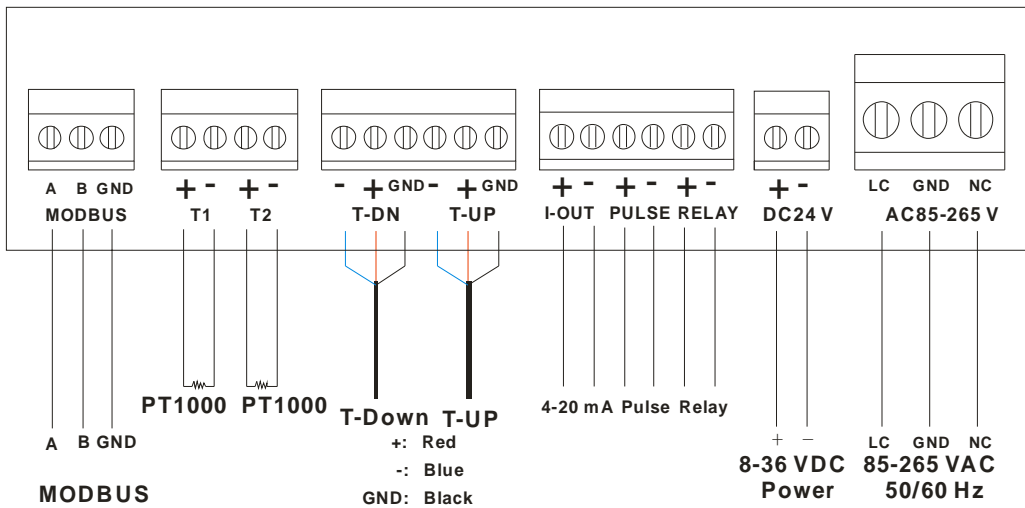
A B GND
MODBUS

+ - + -
T1 T2

- + GND - + GND
T-DN T-UP

+ - + - + -
I-OUT PULSE RELAY

+ -
DC24 V

LC GND NC
AC85-265 V

PT1000 PT1000

T-Down T-UP

+: Red
-: Blue
GND: Black

4-20 mA Pulse Relay

A B GND

MODBUS

+ −
8-36 VDC
Power

LC GND NC
85-265 VAC
50/60 Hz